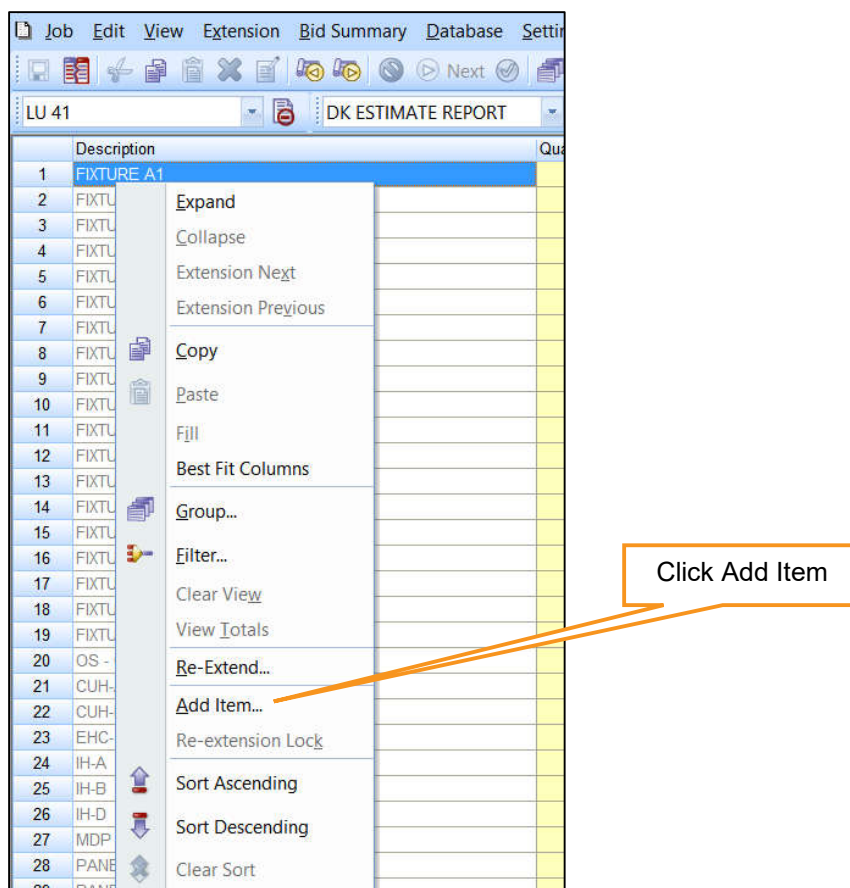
Job Edit View Extension Bid Summary Database Settin

Next

LU 41

DK ESTIMATE REPORT

| | Description | Qu |
|---|---|---|
| 1 | FIXTURE A1 | |
| 2 | FIXTU | |
| 3 | FIXTU | |
| 4 | FIXTU | |
| 5 | FIXTU | |
| 6 | FIXTU | |
| 7 | FIXTU | |
| 8 | FIXTU | |
| 9 | FIXTU | |
| 10 | FIXTU | |
| 11 | FIXTU | |
| 12 | FIXTU | |
| 13 | FIXTU | |
| 14 | FIXTU | |
| 15 | FIXTU | |
| 16 | FIXTU | |
| 17 | FIXTU | |
| 18 | FIXTU | |
| 19 | FIXTU | |
| 20 | OS - | |
| 21 | CUH- | |
| 22 | CUH- | |
| 23 | EHC- | |
| 24 | IH-A | |
| 25 | IH-B | |
| 26 | IH-D | |
| 27 | MDP | |
| 28 | PANE | |

Expand
Collapse
Extension Next
Extension Previous
Copy
Paste
Fill
Best Fit Columns
Group...
Filter...
Clear View
View Totals
Re-Extend...
Add Item...
Re-extension Lock
Sort Ascending
Sort Descending
Clear Sort

Click Add Item